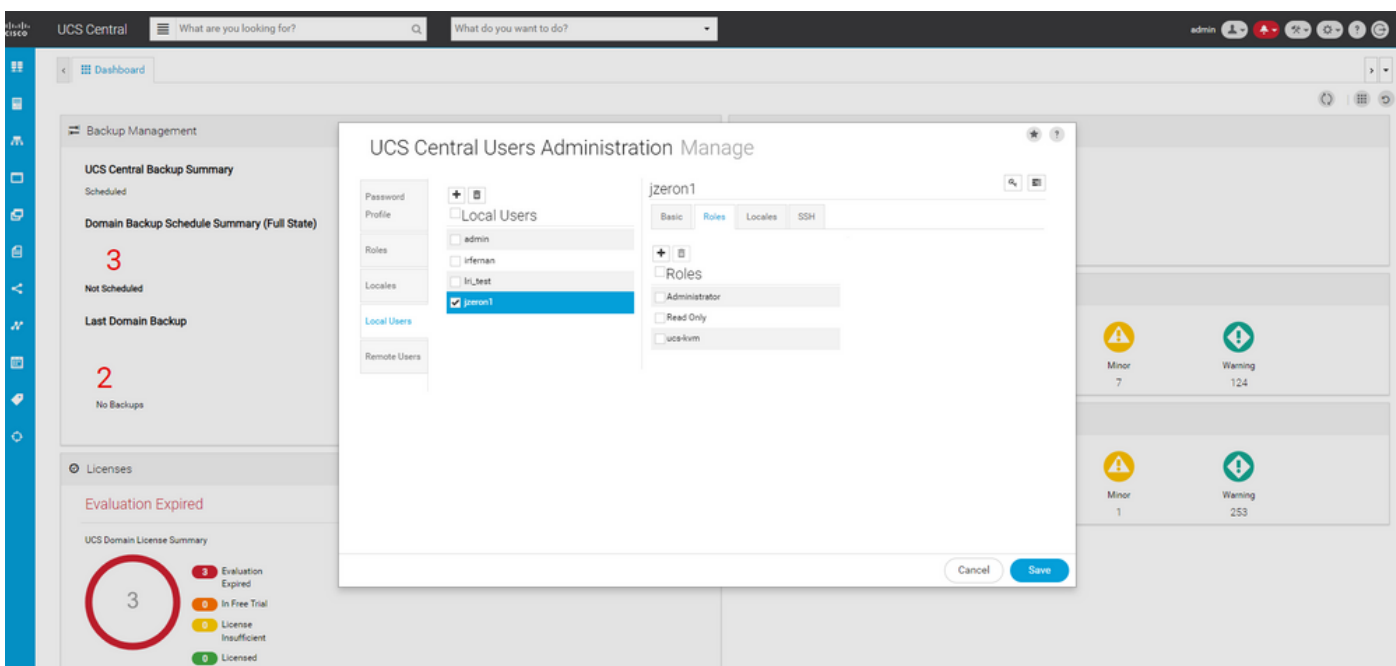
UCS Central
What are you looking for?
What do you want to do?
admin

Dashboard

Backup Management
UCS Central Backup Summary
Scheduled
Domain Backup Schedule Summary (Full State)
3
Not Scheduled
Last Domain Backup
2
No Backups

Licenses
Evaluation Expired
UCS Domain License Summary
3
3 Evaluation Expired
0 In Free Trial
0 License Insufficient
0 Licensed

UCS Central Users Administration Manage
Password Profile
Roles
Locales
Local Users
Remote Users

Local Users
admin
irfernan
lri_test
jzeron1

jzeron1
Basic
Roles
Locales
SSH

Roles
Administrator
Read Only
ucs-kvm

Cancel
Save

Minor
7
Warning
124

Minor
1
Warning
253